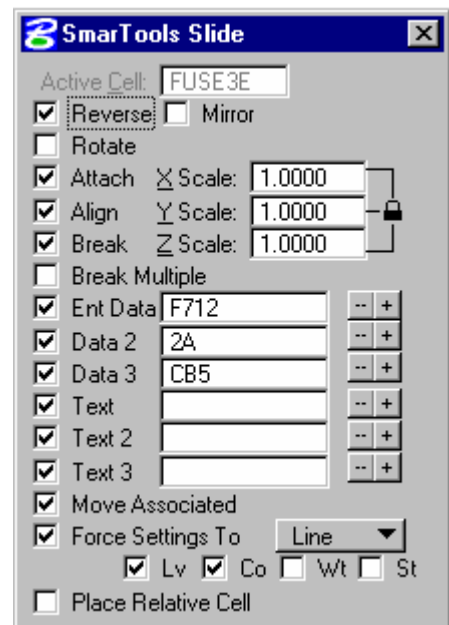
SmarTools Slide

Active Cell: FUSE3E

Reverse

Mirror

Rotate

Attach X Scale: 1.0000

Align Y Scale: 1.0000

Break Z Scale: 1.0000

Break Multiple

Ent Data F712 -- +

Data 2 2A -- +

Data 3 CB5 -- +

Text -- +

Text 2 -- +

Text 3 -- +

Move Associated

Force Settings To Line

Lv Co Wt St

Place Relative Cell